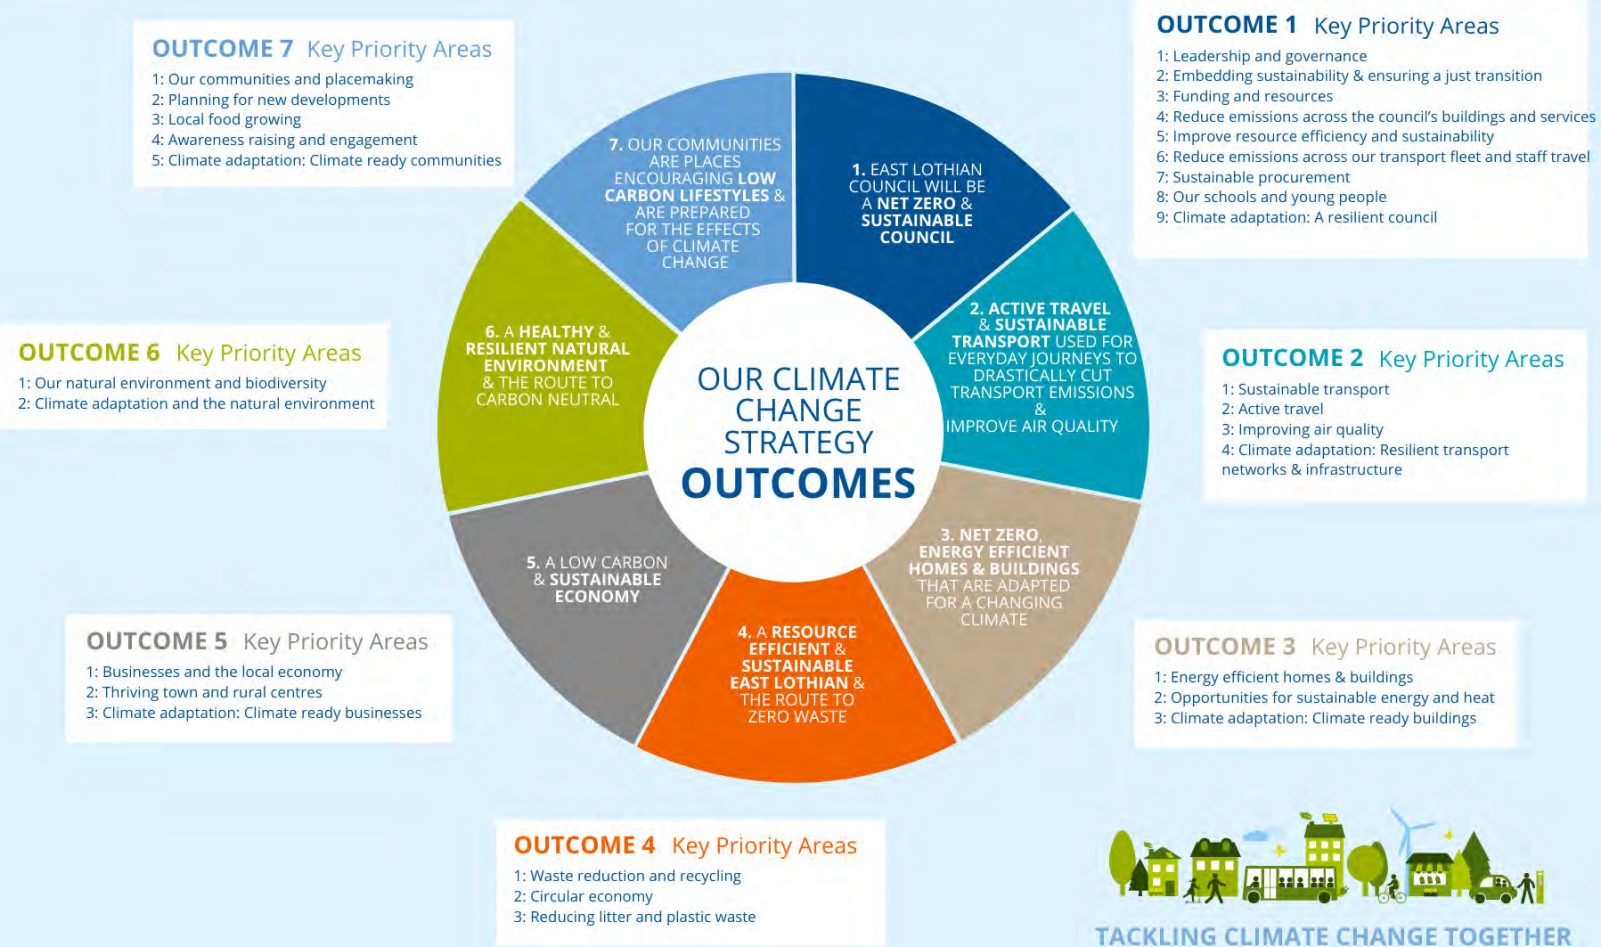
OUTCOME 7 Key Priority Areas
1: Our communities and placemaking
2: Planning for new developments
3: Local food growing
4: Awareness raising and engagement
5: Climate adaptation: Climate ready communities

OUTCOME 1 Key Priority Areas
1: Leadership and governance
2: Embedding sustainability & ensuring a just transition
3: Funding and resources
4: Reduce emissions across the council's buildings and services
5: Improve resource efficiency and sustainability
6: Reduce emissions across our transport fleet and staff travel
7: Sustainable procurement
8: Our schools and young people
9: Climate adaptation: A resilient council

7. OUR COMMUNITIES ARE PLACES ENCOURAGING LOW CARBON LIFESTYLES & ARE PREPARED FOR THE EFFECTS OF CLIMATE CHANGE

1. EAST LOTHIAN COUNCIL WILL BE A NET ZERO & SUSTAINABLE COUNCIL

OUTCOME 6 Key Priority Areas
1: Our natural environment and biodiversity
2: Climate adaptation and the natural environment

6. A HEALTHY & RESILIENT NATURAL ENVIRONMENT & THE ROUTE TO CARBON NEUTRAL

OUR CLIMATE CHANGE STRATEGY OUTCOMES

2. ACTIVE TRAVEL & SUSTAINABLE TRANSPORT USED FOR EVERYDAY JOURNEYS TO DRASTICALLY CUT TRANSPORT EMISSIONS & IMPROVE AIR QUALITY

OUTCOME 2 Key Priority Areas
1: Sustainable transport
2: Active travel
3: Improving air quality
4: Climate adaptation: Resilient transport networks & infrastructure

5. A LOW CARBON & SUSTAINABLE ECONOMY

3. NET ZERO, ENERGY EFFICIENT HOMES & BUILDINGS THAT ARE ADAPTED FOR A CHANGING CLIMATE

4. A RESOURCE EFFICIENT & SUSTAINABLE EAST LOTHIAN & THE ROUTE TO ZERO WASTE

OUTCOME 5 Key Priority Areas
1: Businesses and the local economy
2: Thriving town and rural centres
3: Climate adaptation: Climate ready businesses

OUTCOME 3 Key Priority Areas
1: Energy efficient homes & buildings
2: Opportunities for sustainable energy and heat
3: Climate adaptation: Climate ready buildings

OUTCOME 4 Key Priority Areas
1: Waste reduction and recycling
2: Circular economy
3: Reducing litter and plastic waste

TACKLING CLIMATE CHANGE TOGETHER